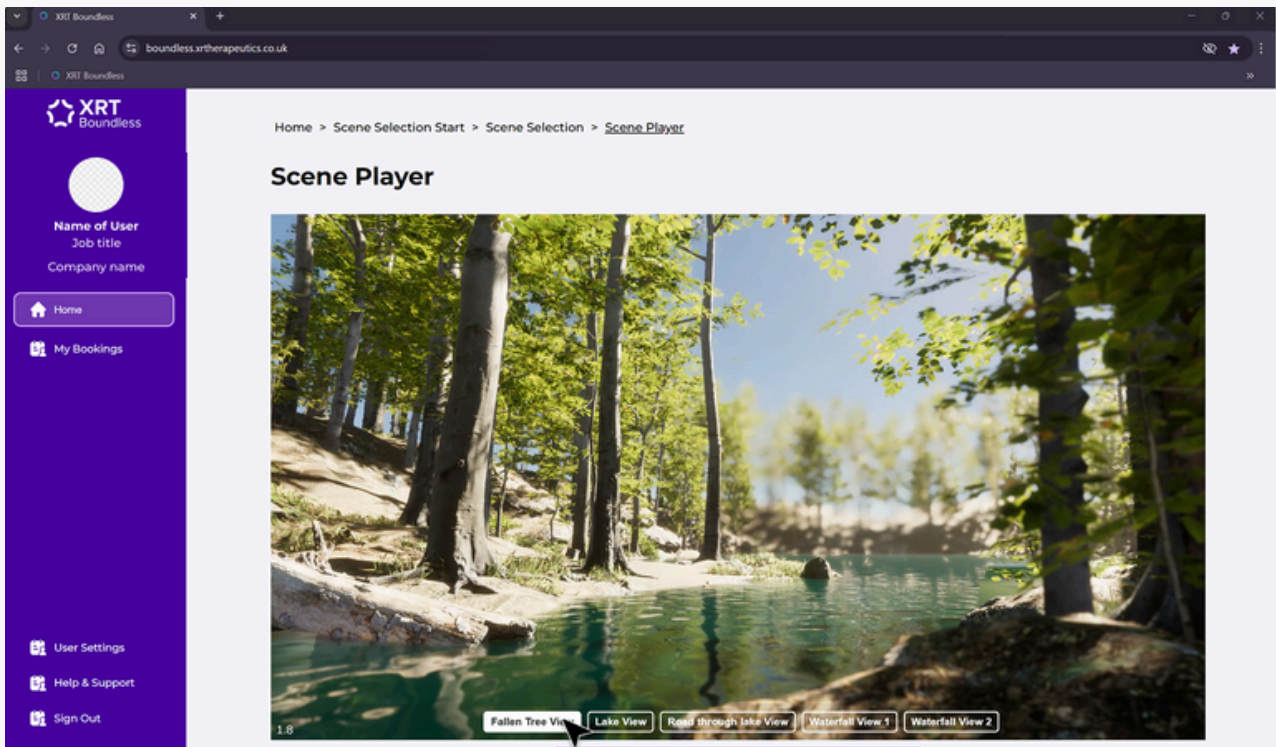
XRT Boundless
boundless.xrtherapeutics.co.uk
XRT Boundless

XRT Boundless

Name of User
Job title
Company name

Home
My Bookings

User Settings
Help & Support
Sign Out

Home > Scene Selection Start > Scene Selection > Scene Player

Scene Player

1.8
Fallen Tree View
Lake View
Road through lake View
Waterfall View 1
Waterfall View 2